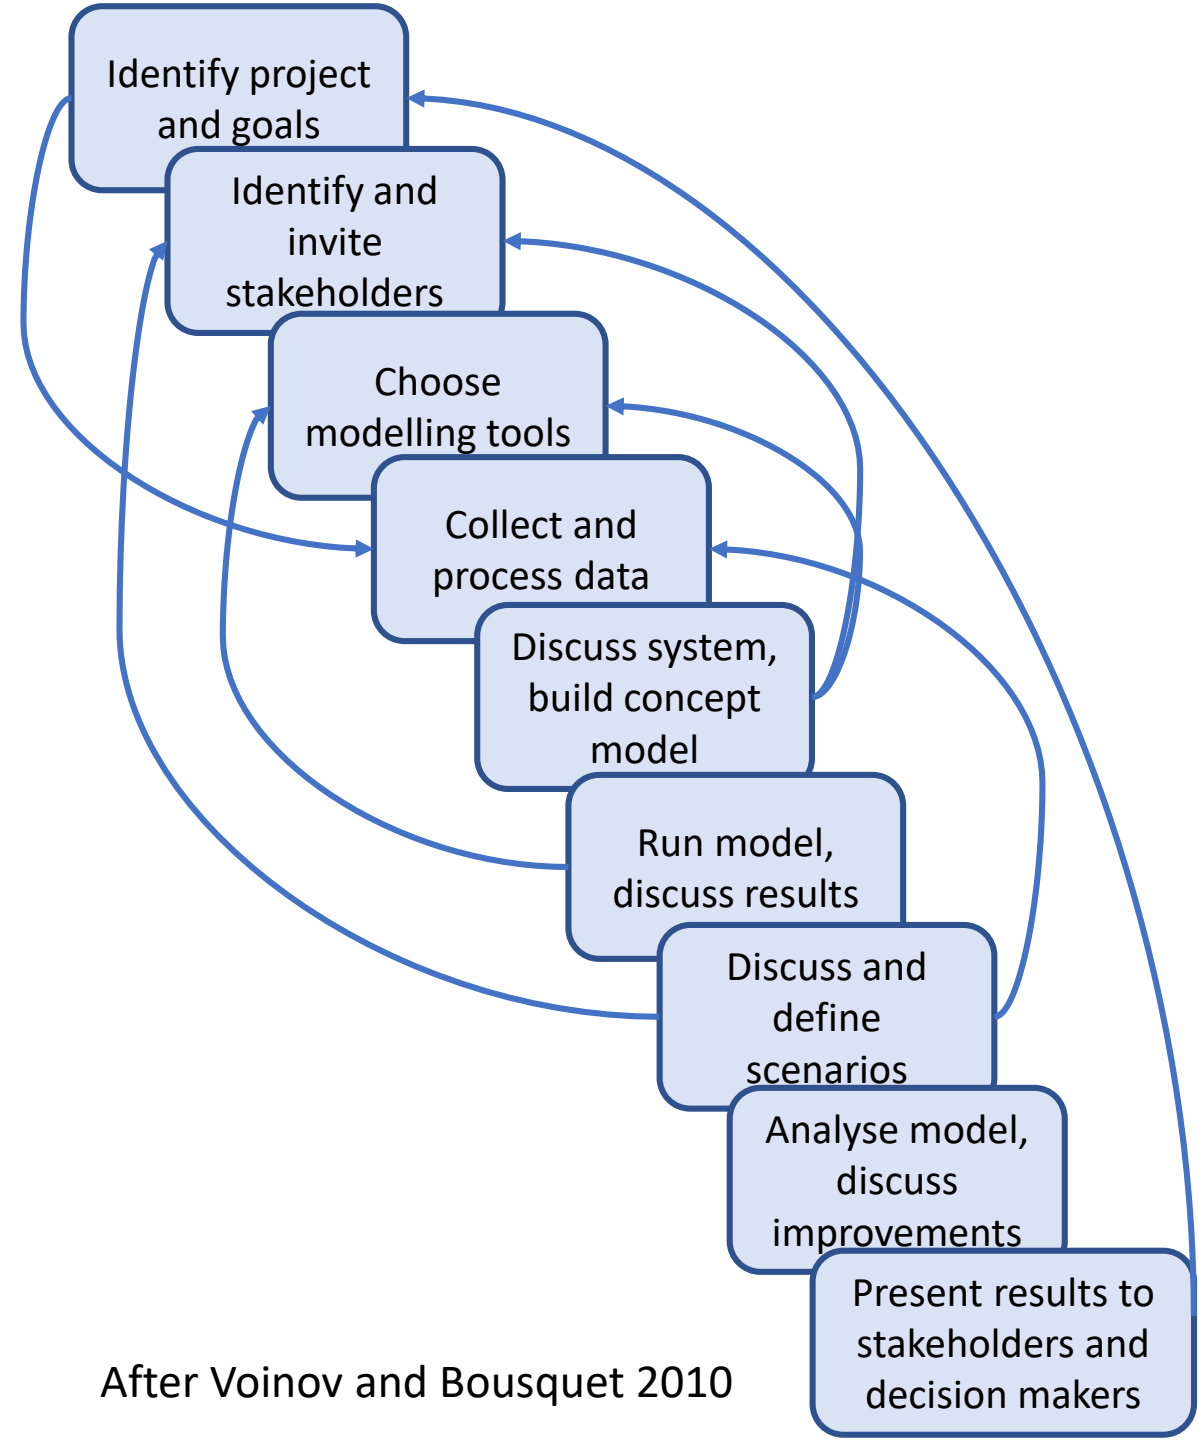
Identify project and goals

Identify and invite stakeholders

Choose modelling tools

Collect and process data

Discuss system, build concept model

Run model, discuss results

Discuss and define scenarios

Analyse model, discuss improvements

Present results to stakeholders and decision makers

After Voinov and Bousquet 2010